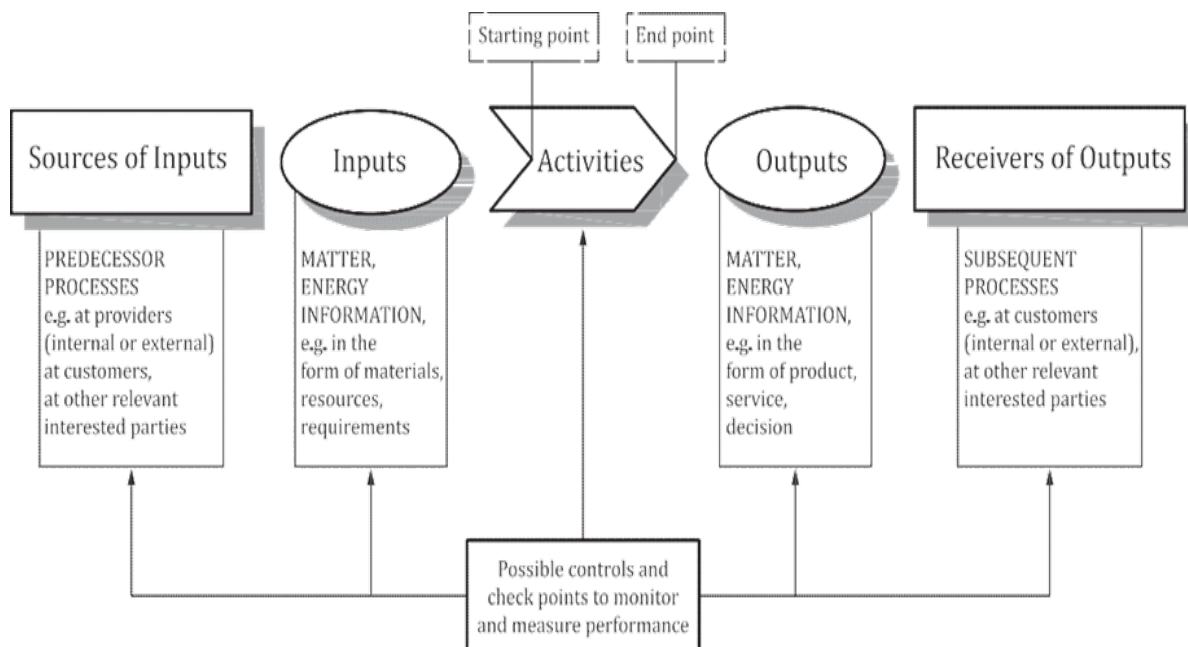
Starting point

End point

Sources of Inputs

Inputs

Activities

Outputs

Receivers of Outputs

PREDECESSOR PROCESSES
e.g. at providers (internal or external) at customers, at other relevant interested parties

MATTER, ENERGY INFORMATION, e.g. in the form of materials, resources, requirements

MATTER, ENERGY INFORMATION, e.g. in the form of product, service, decision

SUBSEQUENT PROCESSES
e.g. at customers (internal or external), at other relevant interested parties

Possible controls and check points to monitor and measure performance